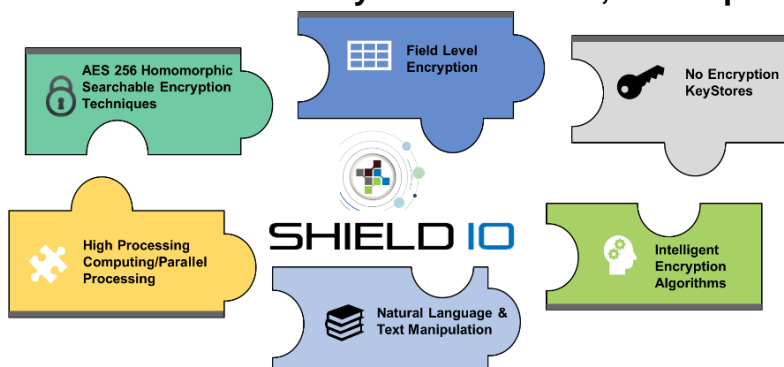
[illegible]

AES 256 Homomorphic Searchable Encryption Techniques

Field Level Encryption

No Encryption KeyStores

SHIELD IO

High Processing Computing/Parallel Processing

Intelligent Encryption Algorithms

Natural Language & Text Manipulation